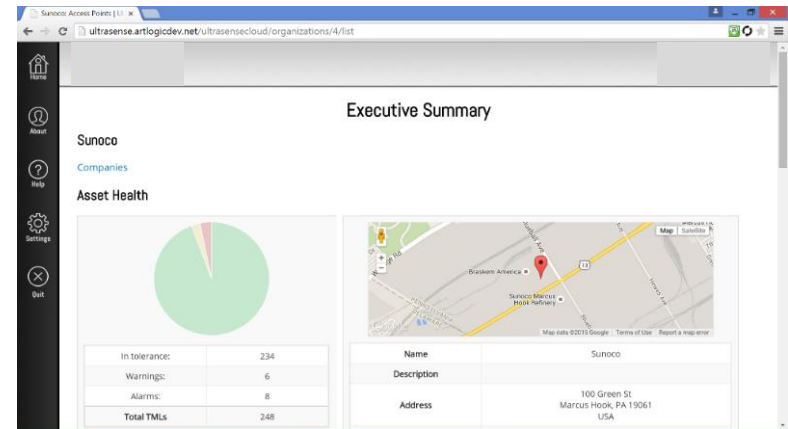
Sunoco: Access Points | Ul ×

ultrasense.artlogicdev.net/ultrasensecloud/organizations/4/list

Home

About

Help

Settings

Quit

Executive Summary

Sunoco

Companies

Asset Health

| In tolerance: | 234 |
|---|---|
| Warnings: | 6 |
| Alarms: | 8 |
| Total TMLs | 248 |

Map Satellite

Braskem America

Sunoco Marcus Hook Refinery

Map data ©2015 Google Terms of Use Report a map error

| Name | Sunoco |
|---|---|
| Description | |
| Address | 100 Green St Marcus Hook, PA 19061 USA |